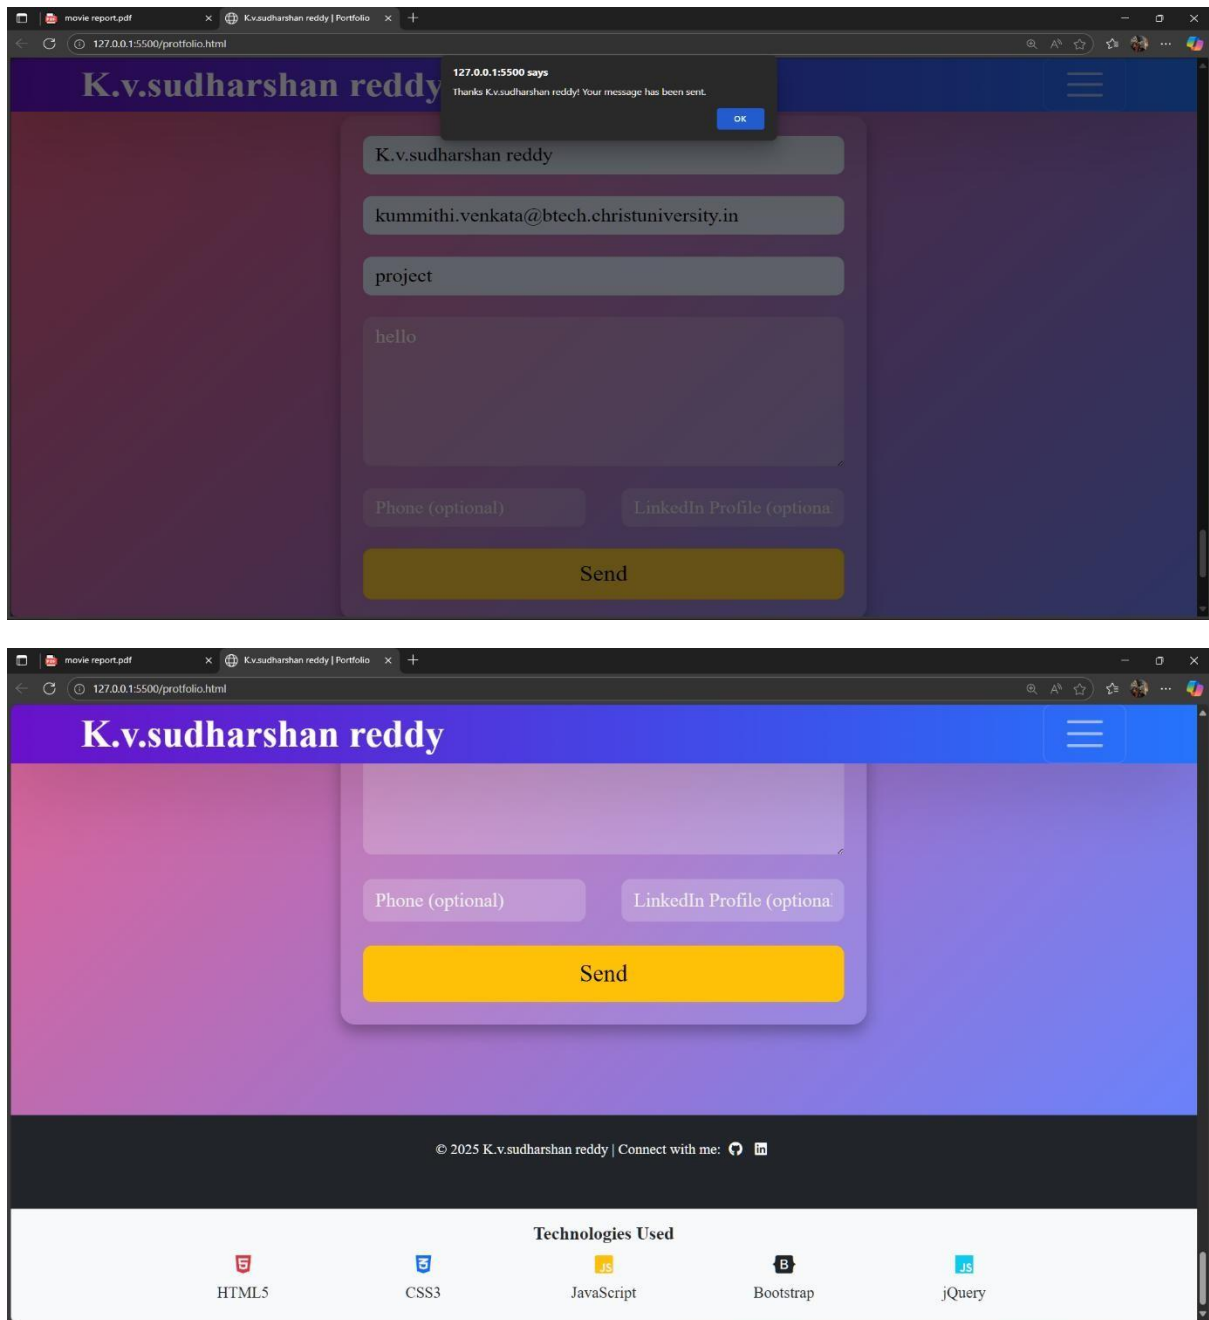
movie report.pdf
K.v.sudharshan reddy | Portfolio
127.0.0.1:5500/protfolio.html

K.v.sudharshan reddy

127.0.0.1:5500 says
Thanks K.v.sudharshan reddy! Your message has been sent.
OK

K.v.sudharshan reddy
kummithi.venkata@btech.christuniversity.in
project
hello
Phone (optional)
LinkedIn Profile (optiona
Send

movie report.pdf
K.v.sudharshan reddy | Portfolio
127.0.0.1:5500/protfolio.html

K.v.sudharshan reddy

Phone (optional)
LinkedIn Profile (optiona
Send

© 2025 K.v.sudharshan reddy | Connect with me:

Technologies Used
HTML5
CSS3
JavaScript
Bootstrap
jQuery